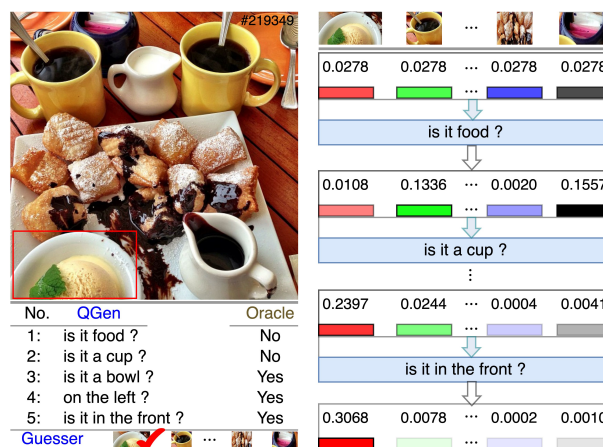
#219349

| No. | QGen | Oracle |
|---|---|---|
| 1: | is it food ? | No |
| 2: | is it a cup ? | No |
| 3: | is it a bowl ? | Yes |
| 4: | on the left ? | Yes |
| 5: | is it in the front ? | Yes |

Guesser ···

···

0.0278 0.0278 ··· 0.0278 0.0278

···

is it food ?

0.0108 0.1336 ··· 0.0020 0.1557

···

is it a cup ?

⋮

0.2397 0.0244 ··· 0.0004 0.0041

···

is it in the front ?

0.3068 0.0078 ··· 0.0002 0.0010

···